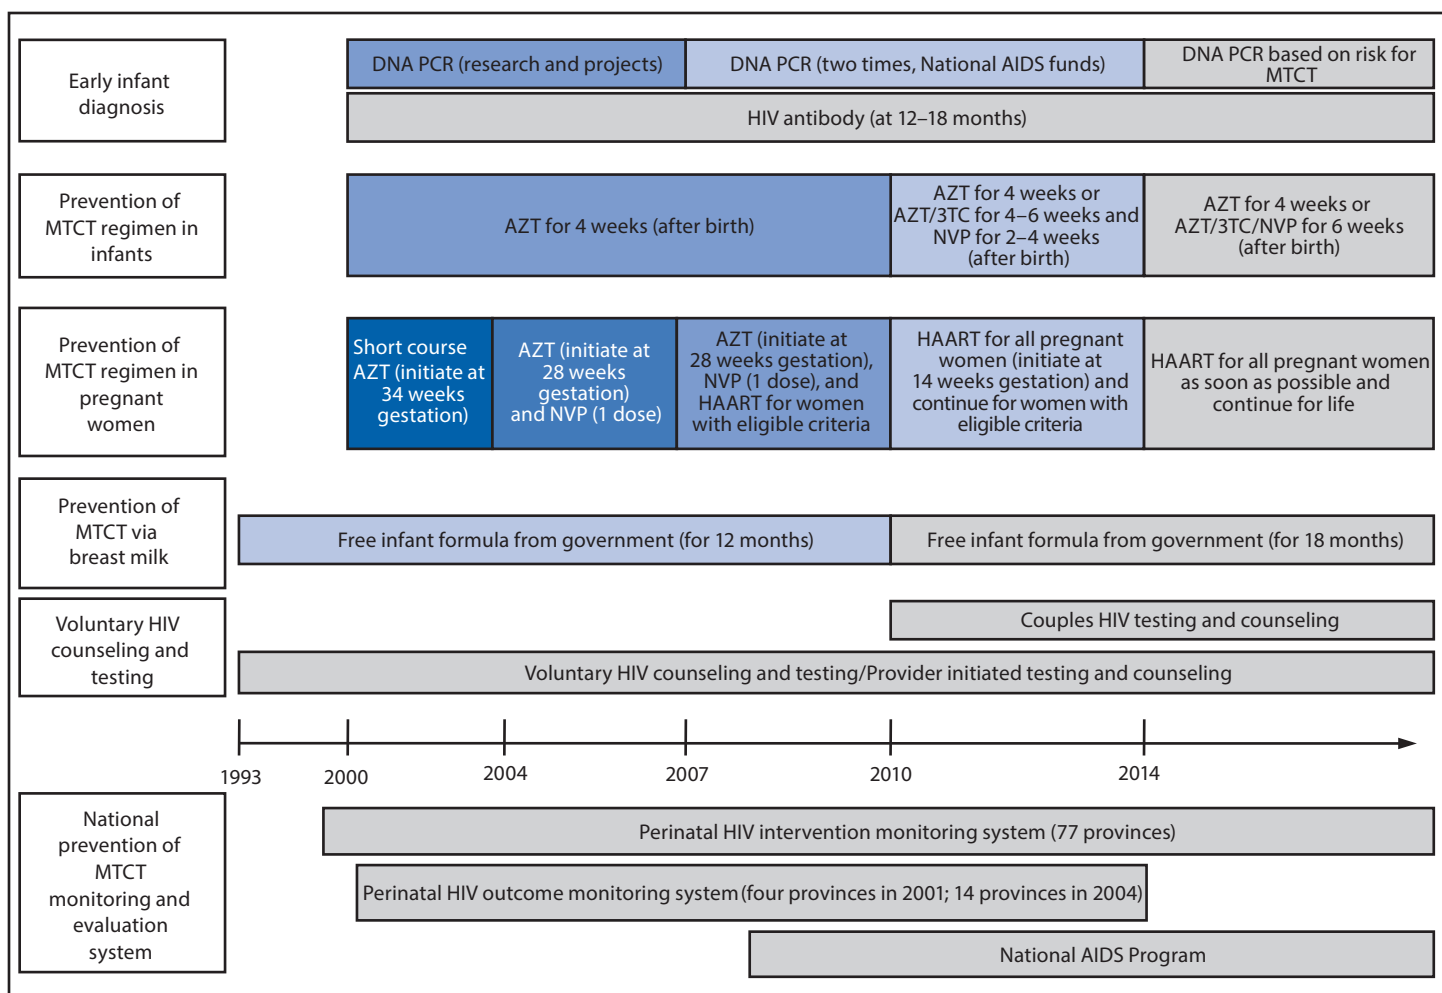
Early infant diagnosis

DNA PCR (research and projects)

DNA PCR (two times, National AIDS funds)

DNA PCR based on risk for MTCT

HIV antibody (at 12–18 months)

Prevention of MTCT regimen in infants

AZT for 4 weeks (after birth)

AZT for 4 weeks or AZT/3TC for 4–6 weeks and NVP for 2–4 weeks (after birth)

AZT for 4 weeks or AZT/3TC/NVP for 6 weeks (after birth)

Prevention of MTCT regimen in pregnant women

Short course AZT (initiate at 34 weeks gestation)

AZT (initiate at 28 weeks gestation) and NVP (1 dose)

AZT (initiate at 28 weeks gestation), NVP (1 dose), and HAART for women with eligible criteria

HAART for all pregnant women (initiate at 14 weeks gestation) and continue for women with eligible criteria

HAART for all pregnant women as soon as possible and continue for life

Prevention of MTCT via breast milk

Free infant formula from government (for 12 months)

Free infant formula from government (for 18 months)

Voluntary HIV counseling and testing

Couples HIV testing and counseling

Voluntary HIV counseling and testing/Provider initiated testing and counseling

1993

2000

2004

2007

2010

2014

National prevention of MTCT monitoring and evaluation system

Perinatal HIV intervention monitoring system (77 provinces)

Perinatal HIV outcome monitoring system (four provinces in 2001; 14 provinces in 2004)

National AIDS Program